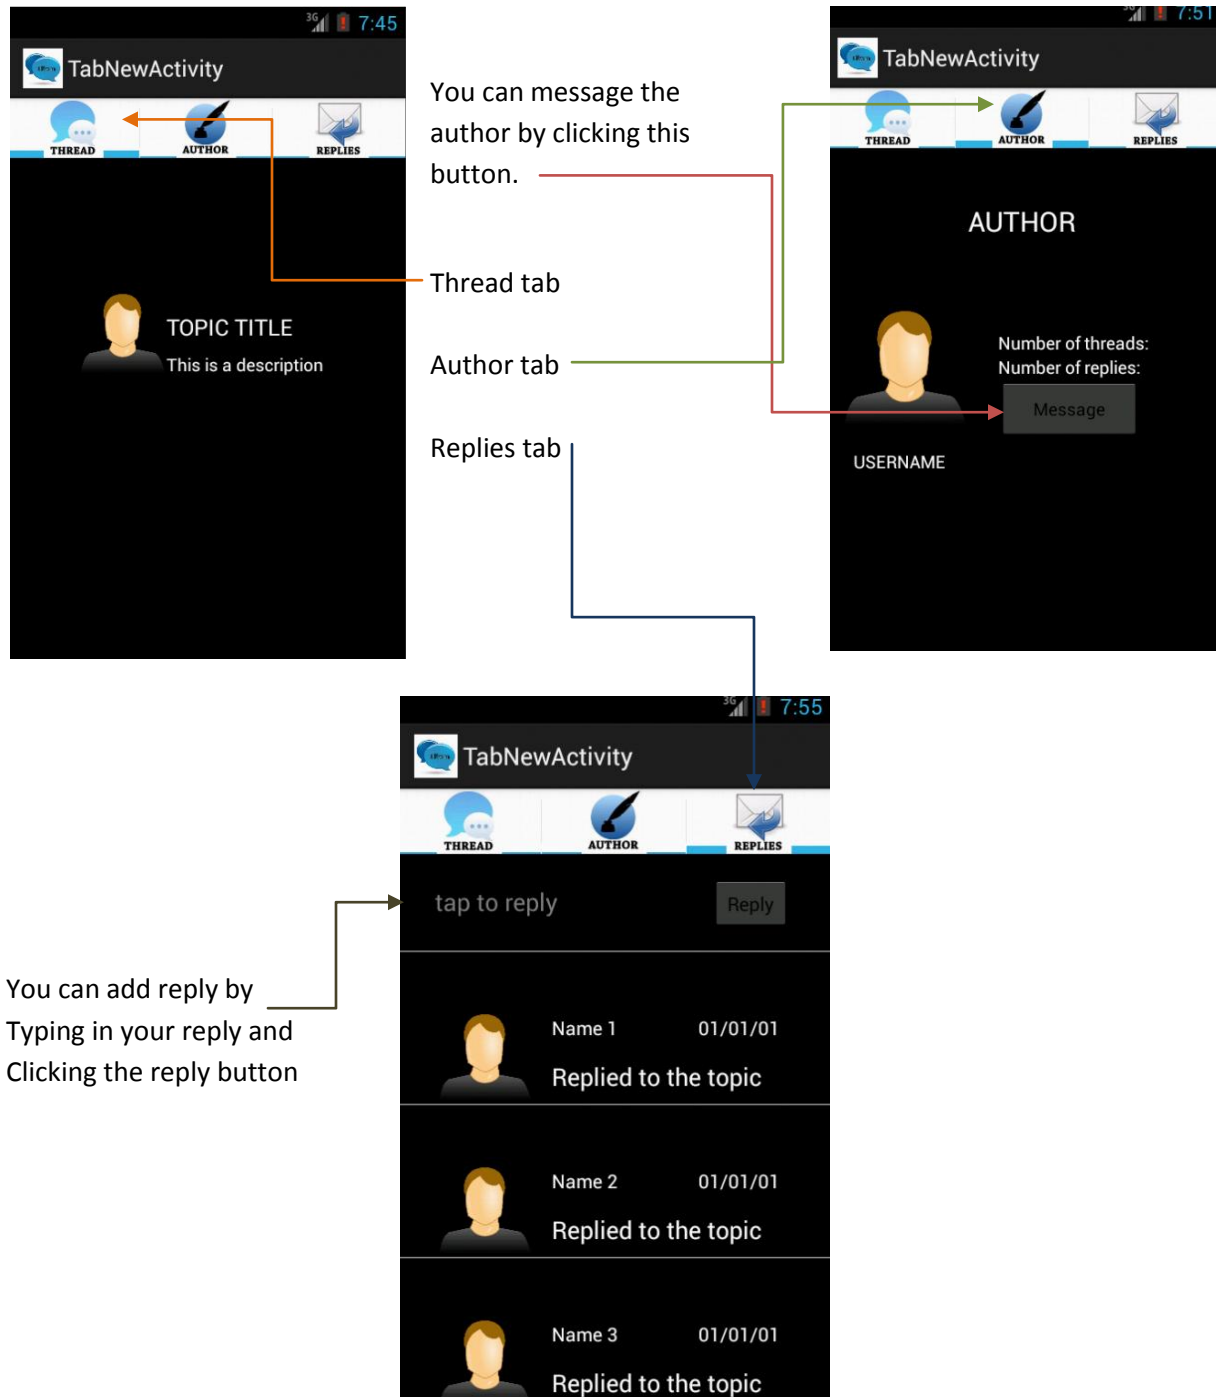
3G 7:45

TabNewActivity

THREAD AUTHOR REPLIES

TOPIC TITLE
This is a description

You can message the author by clicking this button.

Thread tab

Author tab

Replies tab

3G 7:51

TabNewActivity

THREAD AUTHOR REPLIES

AUTHOR

Number of threads:
Number of replies:

Message

USERNAME

3G 7:55

TabNewActivity

THREAD AUTHOR REPLIES

tap to reply

Reply

You can add reply by Typing in your reply and Clicking the reply button

Name 1 01/01/01
Replied to the topic

Name 2 01/01/01
Replied to the topic

Name 3 01/01/01
Replied to the topic